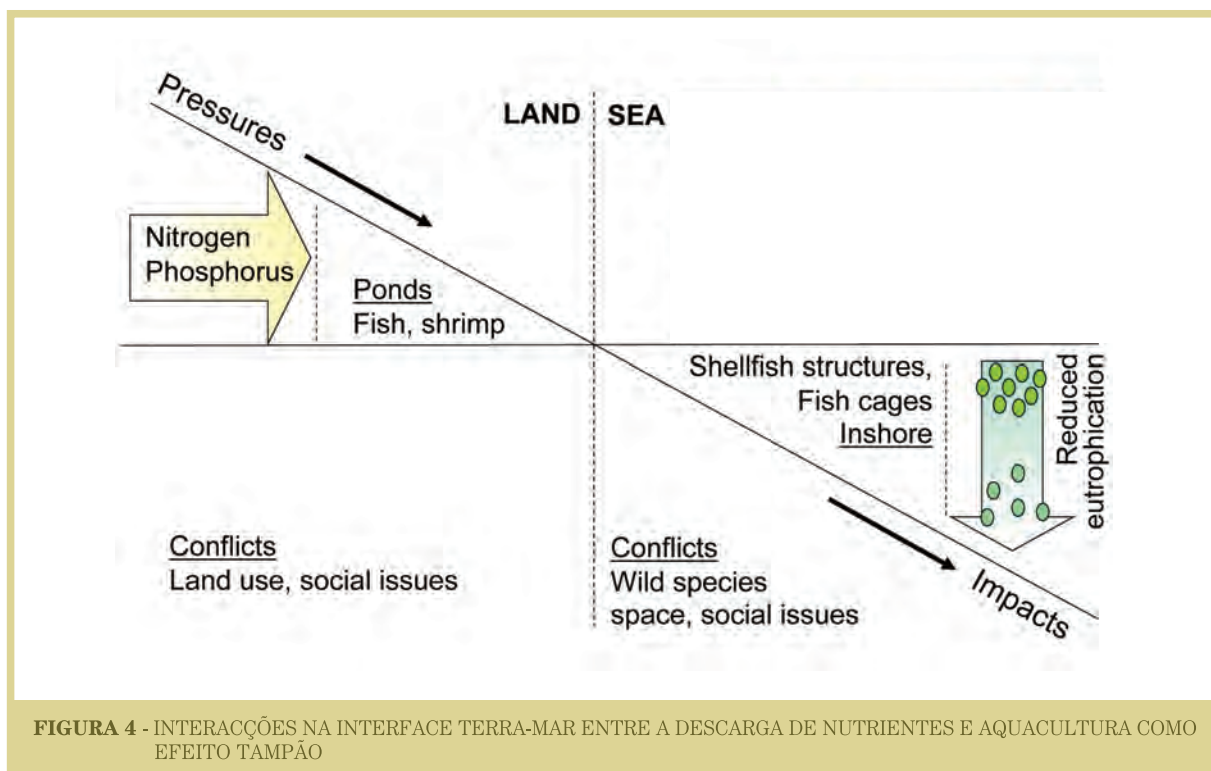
Pressures

LAND SEA

Nitrogen
Phosphorus

Ponds
Fish, shrimp

Shellfish structures,
Fish cages
Inshore

Reduced eutrophication

Conflicts
Land use, social issues

Conflicts
Wild species
space, social issues

Impacts

FIGURA 4 - INTERACÇÕES NA INTERFACE TERRA-MAR ENTRE A DESCARGA DE NUTRIENTES E AQUACULTURA COMO EFEITO TAMPÃO